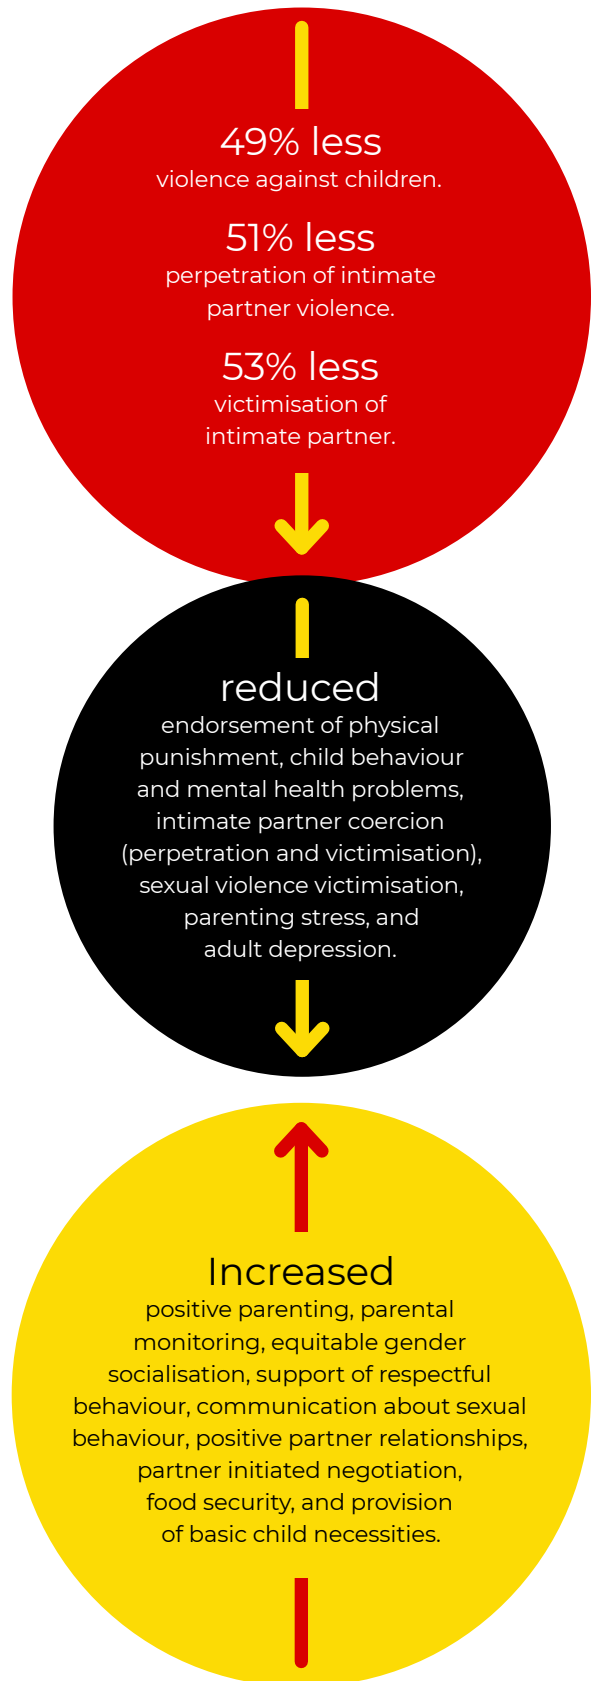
49% less
violence against children.

51% less
perpetration of intimate partner violence.

53% less
victimisation of intimate partner.

reduced
endorsement of physical punishment, child behaviour and mental health problems, intimate partner coercion (perpetration and victimisation), sexual violence victimisation, parenting stress, and adult depression.

Increased
positive parenting, parental monitoring, equitable gender socialisation, support of respectful behaviour, communication about sexual behaviour, positive partner relationships, partner initiated negotiation, food security, and provision of basic child necessities.